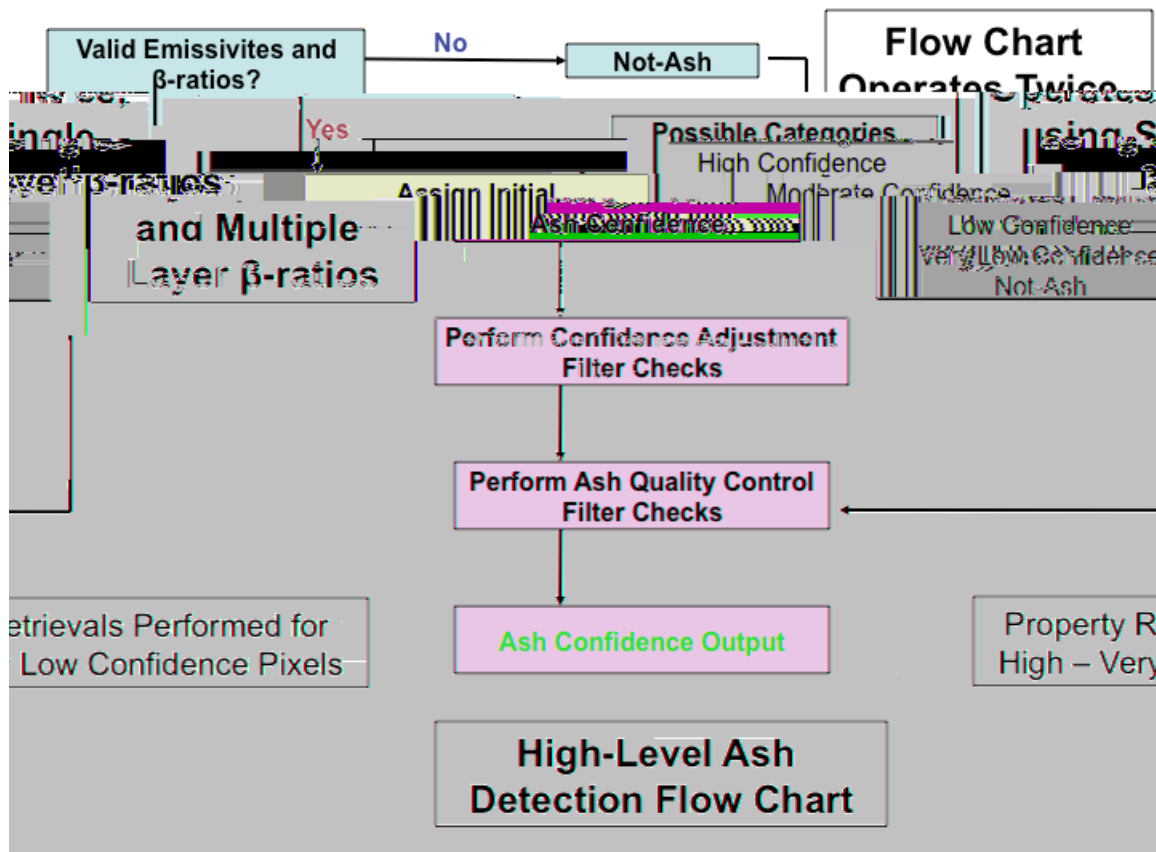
Valid Emissivites and β-ratios?

No

Not-Ash

Flow Chart Operates Twice

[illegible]

Yes

Possible Categories
High Confidence
Moderate Confidence
Low Confidence
Very Low Confidence
Not-Ash

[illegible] Single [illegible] β-ratios

and Multiple Layer β-ratios

Assign Initial Ash Confidence

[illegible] using S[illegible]

Perform Confidance Adjustment Filter Checks

Perform Ash Quality Control Filter Checks

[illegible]etrievals Performed for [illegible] Low Confidence Pixels

Ash Confidence Output

Property R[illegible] High – Very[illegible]

High-Level Ash Detection Flow Chart